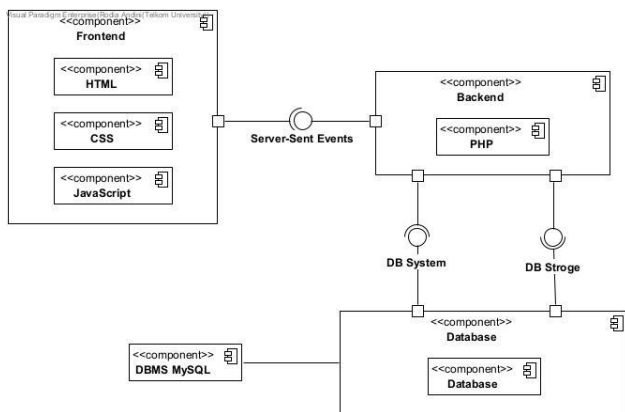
Visual Paradigm Enterprise(Rudia Andini(Telkom University))
<<component>>
Frontend

<<component>>
HTML

<<component>>
CSS

<<component>>
JavaScript

Server-Sent Events

<<component>>
Backend

<<component>>
PHP

DB System

DB Stroge

<<component>>
Database

<<component>>
DBMS MySQL

<<component>>
Database